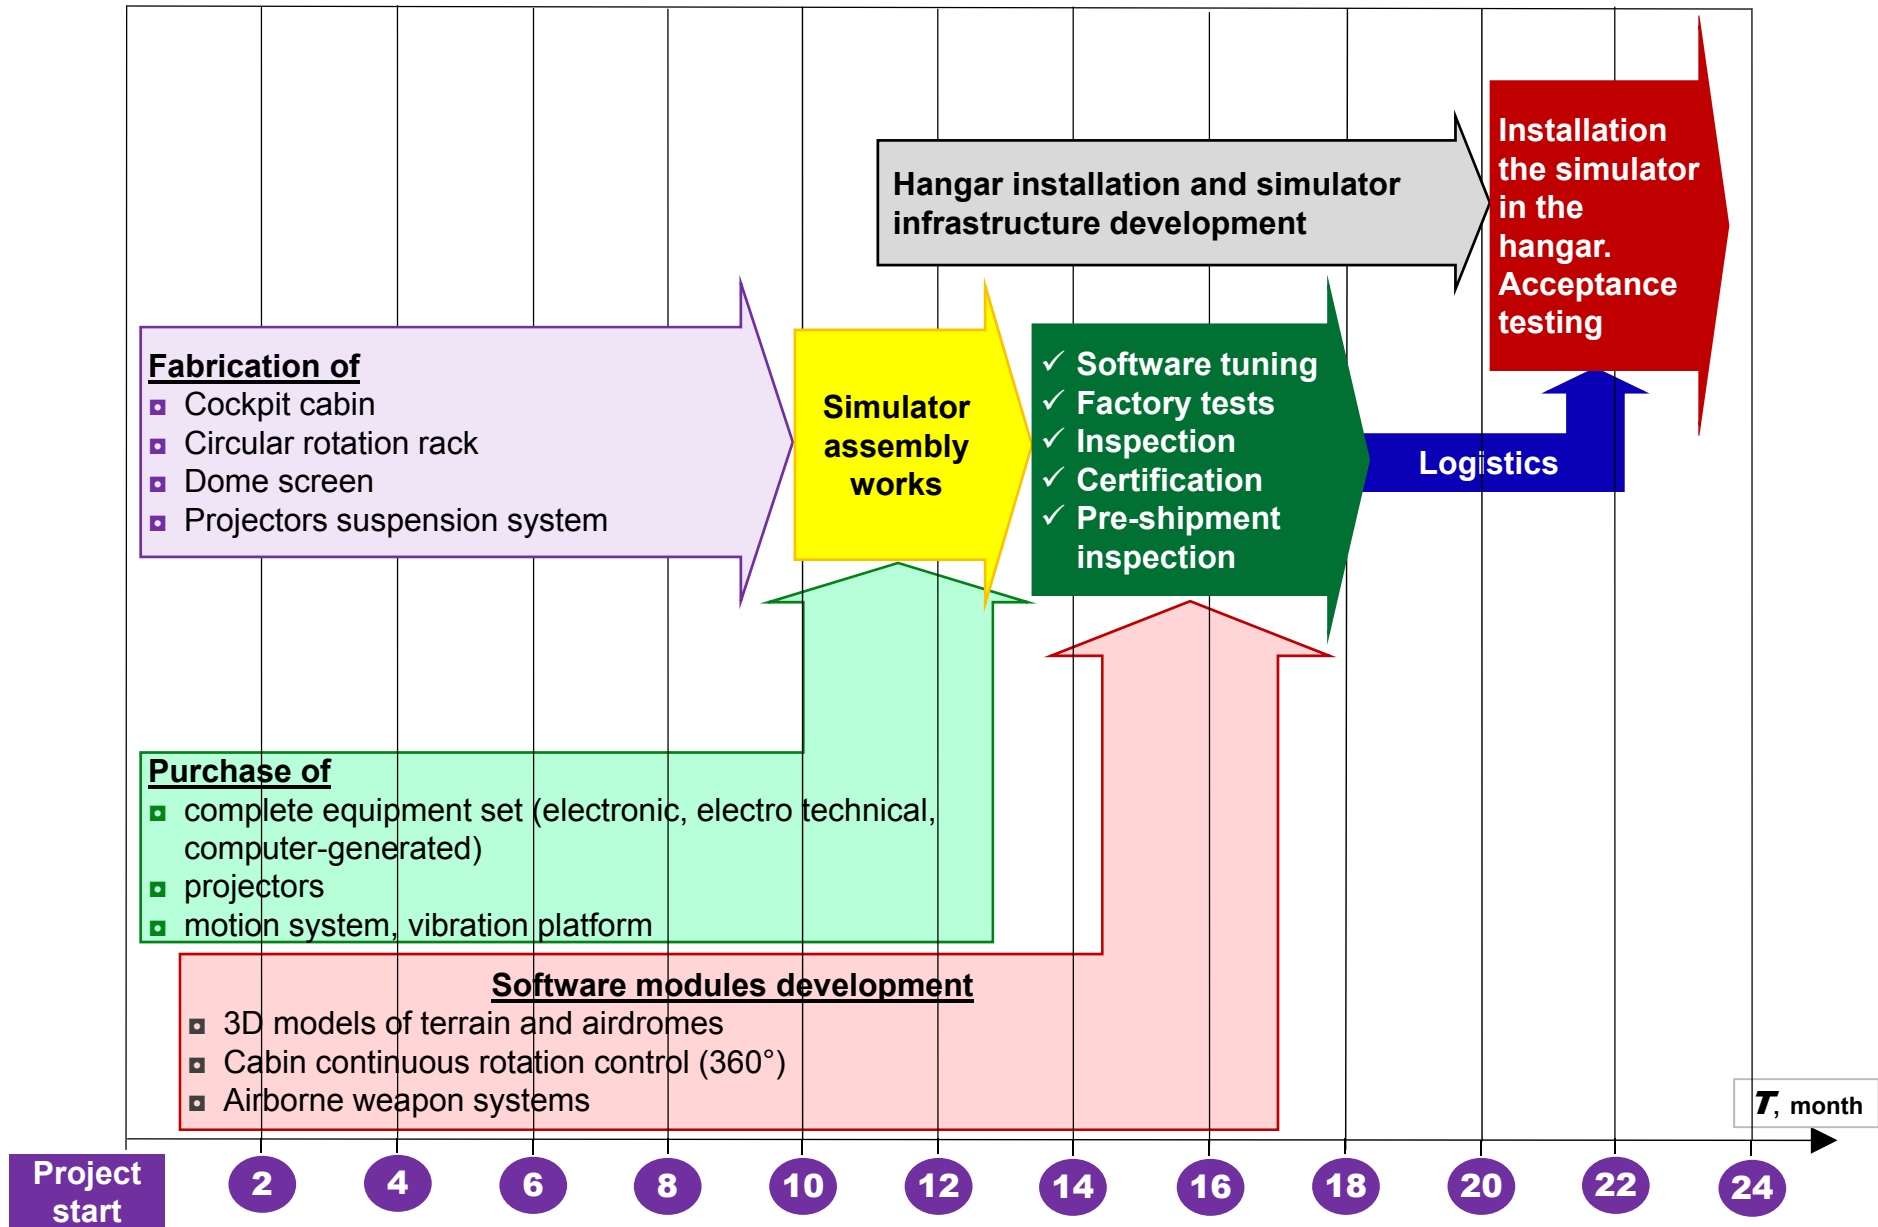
Hangar installation and simulator infrastructure development

Installation the simulator in the hangar. Acceptance testing

Fabrication of
Cockpit cabin
Circular rotation rack
Dome screen
Projectors suspension system

Simulator assembly works

✓ Software tuning
✓ Factory tests
✓ Inspection
✓ Certification
✓ Pre-shipment inspection

Logistics

Purchase of
complete equipment set (electronic, electro technical, computer-generated)
projectors
motion system, vibration platform

Software modules development
3D models of terrain and airdromes
Cabin continuous rotation control (360°)
Airborne weapon systems

$T$, month

Project start
2
4
6
8
10
12
14
16
18
20
22
24